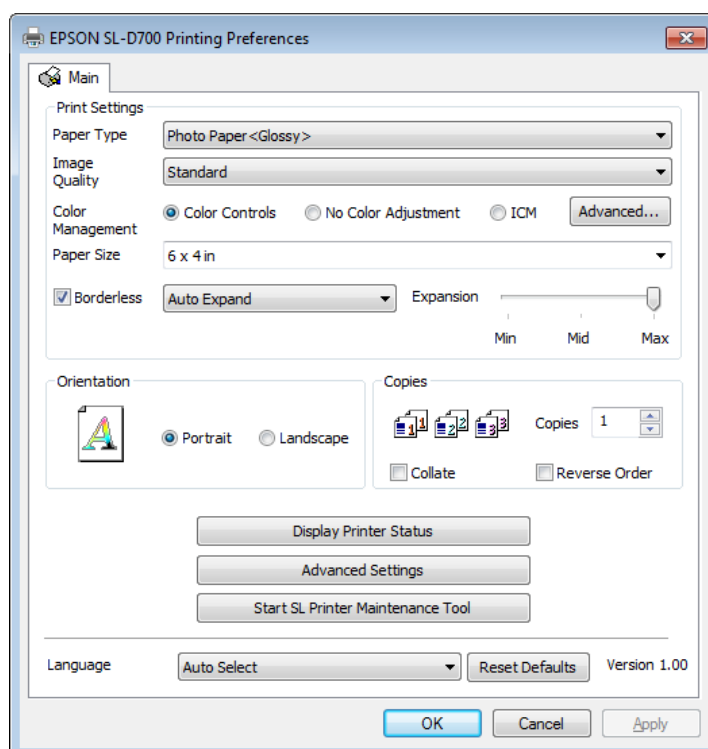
EPSON SL-D700 Printing Preferences

Main

Print Settings

Paper Type Photo Paper<Glossy>

Image Quality Standard

Color Management Color Controls No Color Adjustment ICM Advanced...

Paper Size 6 x 4 in

Borderless Auto Expand Expansion

Min Mid Max

Orientation

Portrait Landscape

Copies

Copies 1

Collate Reverse Order

Display Printer Status

Advanced Settings

Start SL Printer Maintenance Tool

Language Auto Select Reset Defaults Version 1.00

OK Cancel Apply